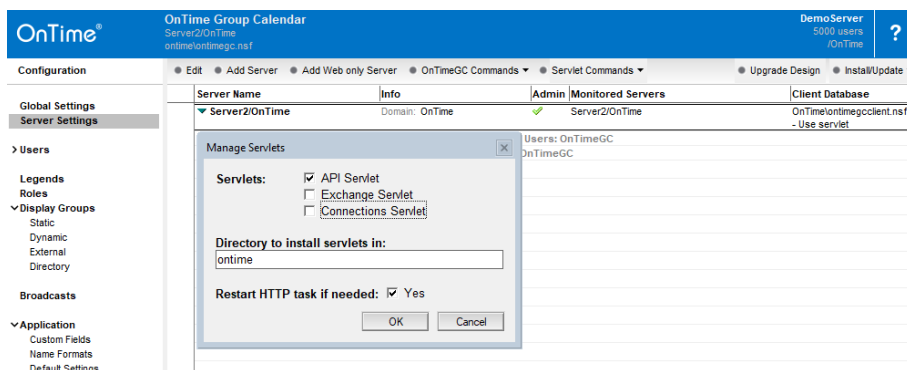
OnTime®

OnTime Group Calendar
Server2/OnTime
ontime\ontimegc.nsf

DemoServer
5000 users
/OnTime

?

Configuration

Edit  Add Server  Add Web only Server  OnTimeGC Commands ▾  Servlet Commands ▾  Upgrade Design  Install/Update

Global Settings
Server Settings

> Users

Legends
Roles
Display Groups
Static
Dynamic
External
Directory

Broadcasts

Application
Custom Fields
Name Formats
Default Settings

| Server Name | Info | Admin | Monitored Servers | Client Database |
|---|---|---|---|---|
| Server2/OnTime | Domain: OnTime | ✔ | Server2/OnTime | OnTime\ontimegcclient.nsf - Use servlet |

Users: OnTimeGC
OnTimeGC

Manage Servlets

Servlets:
API Servlet
Exchange Servlet
Connections Servlet

Directory to install servlets in:
ontime

Restart HTTP task if needed: Yes

OK  Cancel